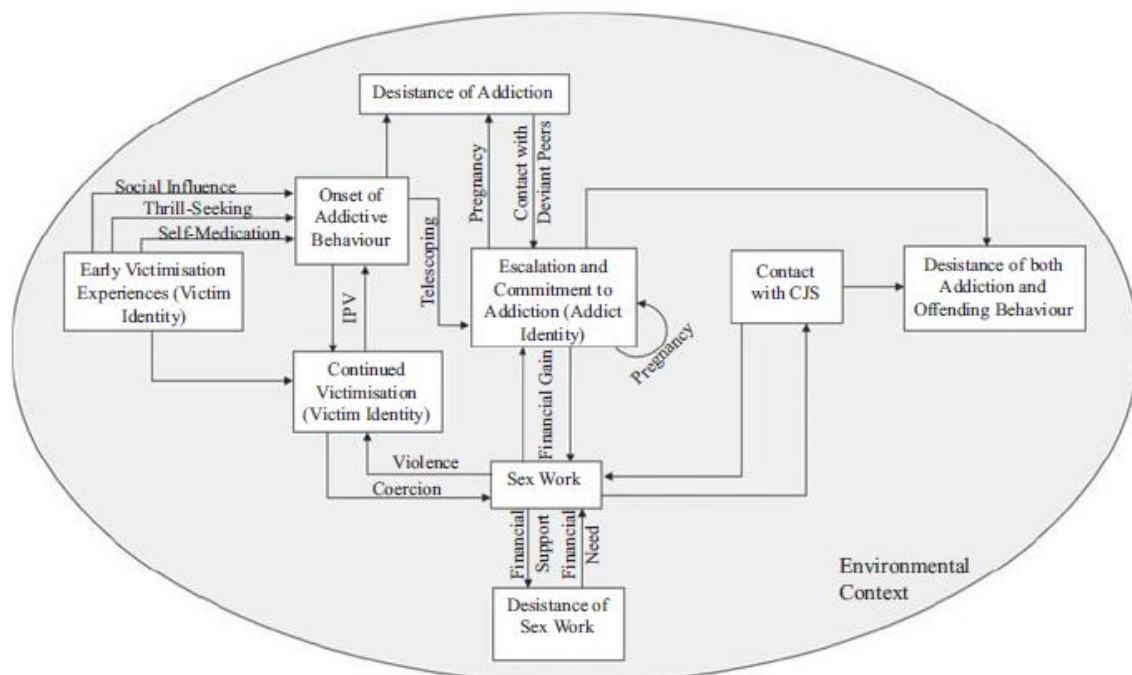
Desistance of Addiction

Social Influence

Thrill-Seeking

Self-Medication

Onset of Addictive Behaviour

Pregnancy

Contact with Deviant Peers

Telescoping

Early Victimisation Experiences (Victim Identity)

IPV

Escalation and Commitment to Addiction (Addict Identity)

Pregnancy

Contact with CJS

Desistance of both Addiction and Offending Behaviour

Continued Victimisation (Victim Identity)

Financial Gain

Violence

Coercion

Sex Work

Financial Support

Financial Need

Desistance of Sex Work

Environmental Context